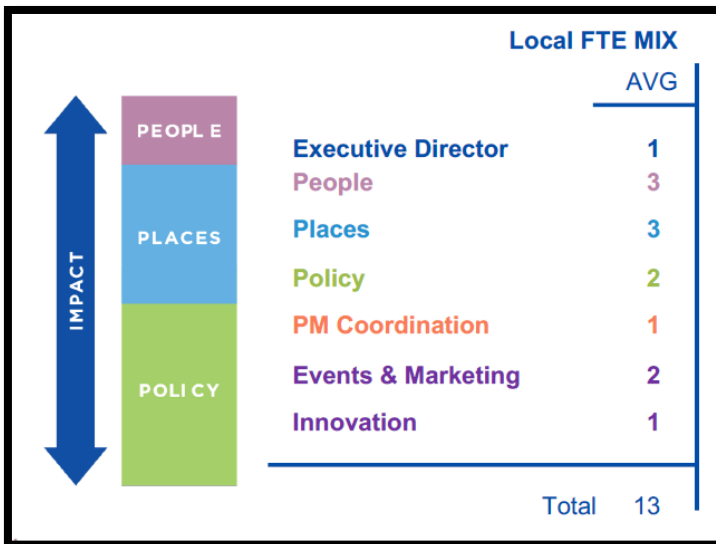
IMPACT

PEOPL E

PLACES

POLI CY

Local FTE MIX

| | AVG |
|---|---|
| Executive Director | 1 |
| People | 3 |
| Places | 3 |
| Policy | 2 |
| PM Coordination | 1 |
| Events & Marketing | 2 |
| Innovation | 1 |
| Total | 13 |